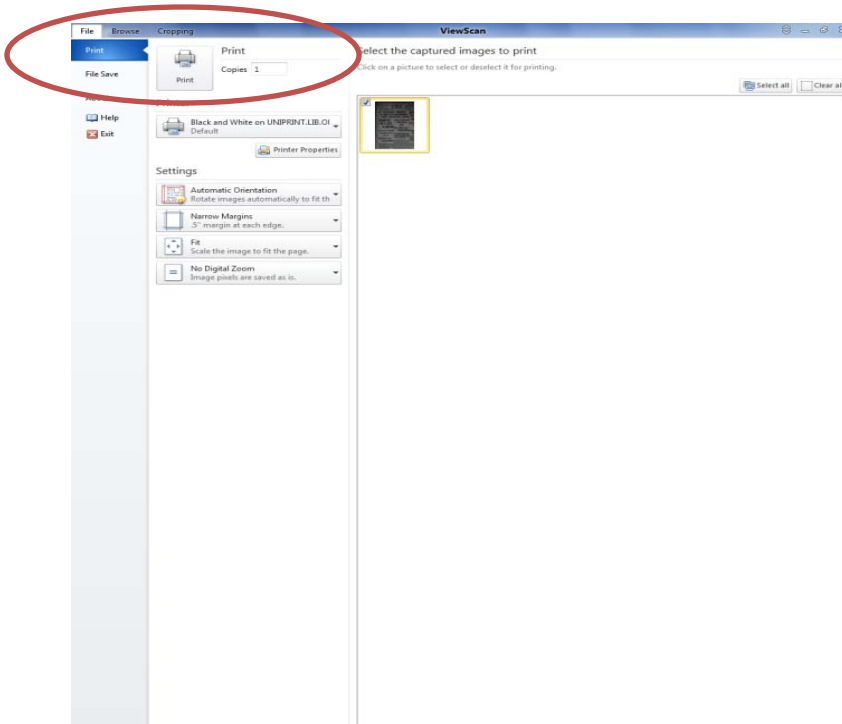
File Browse Cropping

ViewScan

Print

File Save

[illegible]

Help

Exit

Print

Print

Copies 1

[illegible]

Black and White on UNIPRINT.LIB.OI
Default

Printer Properties

Settings

Automatic Orientation
Rotate images automatically to fit th

Narrow Margins
.5" margin at each edge.

Fit
Scale the image to fit the page.

No Digital Zoom
Image pixels are saved as is.

Select the captured images to print

Click on a picture to select or deselect it for printing.

Select all

Clear al